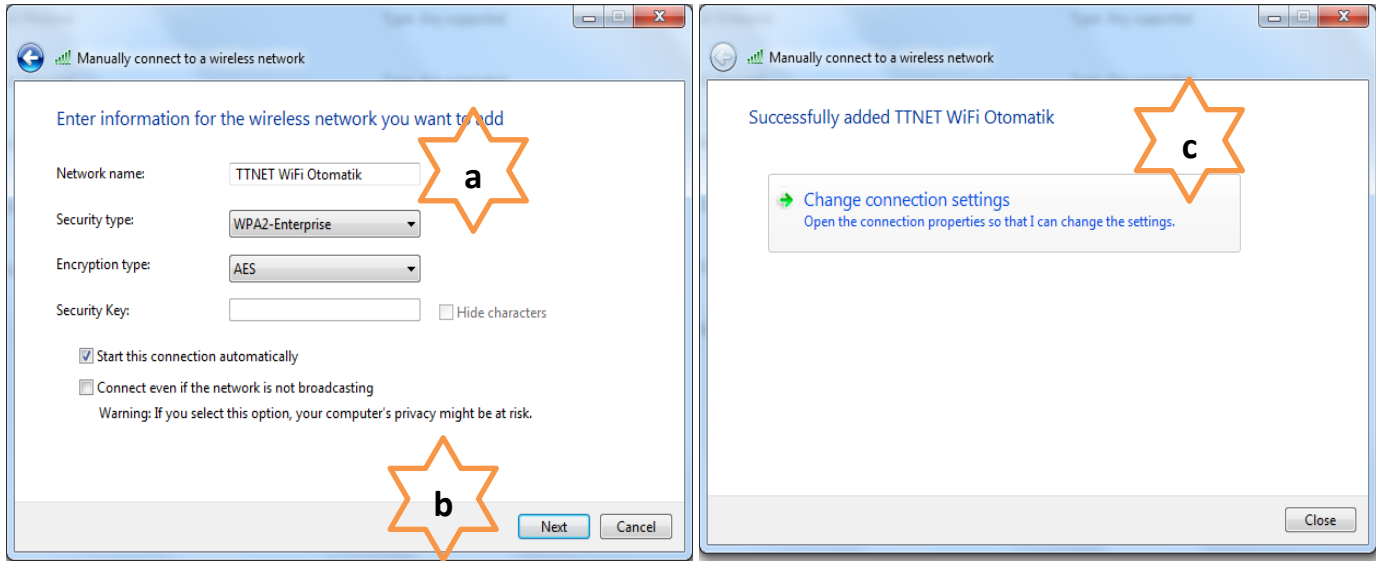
Manually connect to a wireless network

Enter information for the wireless network you want to add

Network name: TTNET WiFi Otomatik

a

Security type: WPA2-Enterprise

Encryption type: AES

Security Key:

Hide characters

Start this connection automatically

Connect even if the network is not broadcasting

Warning: If you select this option, your computer's privacy might be at risk.

b

Next

Cancel

Manually connect to a wireless network

Successfully added TTNET WiFi Otomatik

c

Change connection settings

Open the connection properties so that I can change the settings.

Close